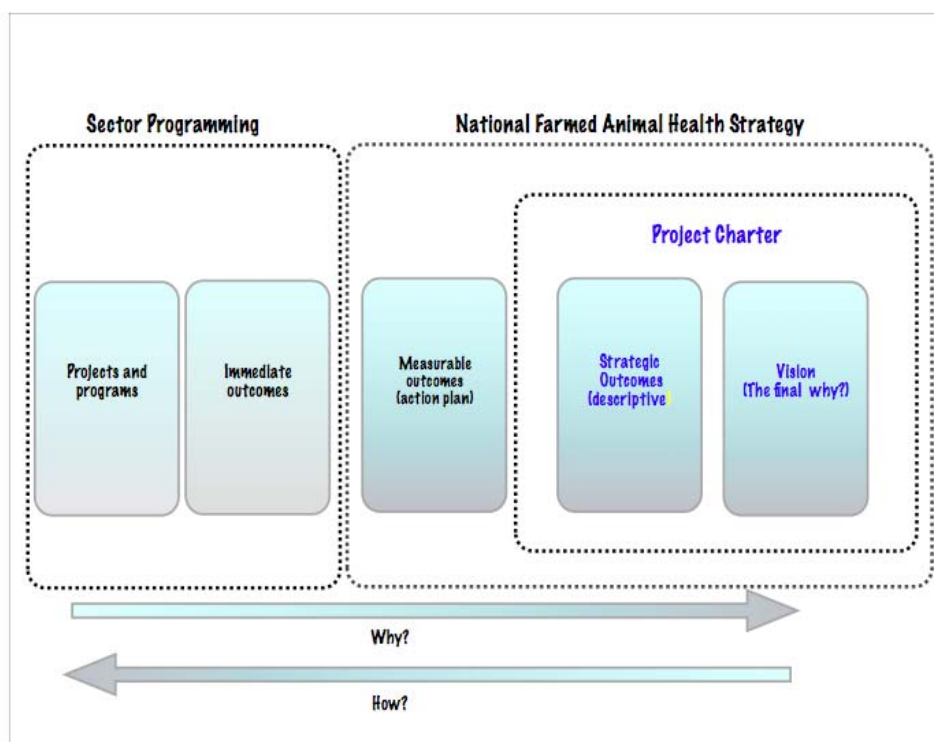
Sector Programming

National Farmed Animal Health Strategy

Project Charter

Projects and programs

Immediate outcomes

Measurable outcomes (action plan)

Strategic Outcomes (descriptive

Vision (The final why?)

Why?

How?